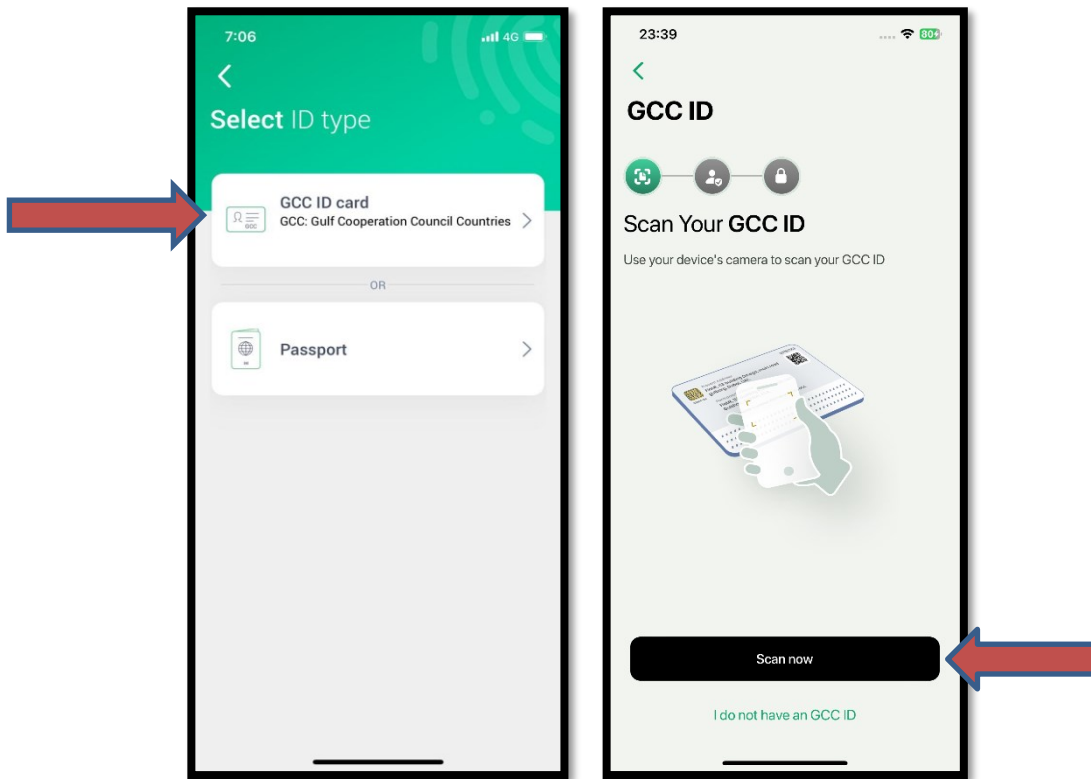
7:06

4G

Select ID type

GCC ID card
GCC: Gulf Cooperation Council Countries

GCC

OR

Passport

23:39

80

GCC ID

Scan Your GCC ID

Use your device's camera to scan your GCC ID

Scan now

I do not have an GCC ID